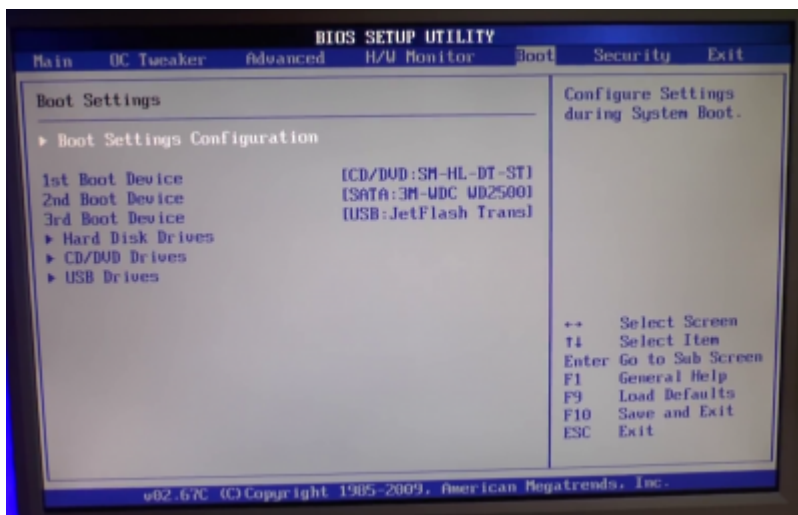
BIOS SETUP UTILITY

Main OC Tweaker Advanced H/W Monitor Boot Security Exit

Boot Settings

▶ Boot Settings Configuration

1st Boot Device [CD/DVD:SM-HL-DT-ST]
2nd Boot Device [SATA:3M-WDC WD2500]
3rd Boot Device [USB:JetFlash Trans]
▶ Hard Disk Drives
▶ CD/DVD Drives
▶ USB Drives

Configure Settings during System Boot.

↔ Select Screen
↑↓ Select Item
Enter Go to Sub Screen
F1 General Help
F9 Load Defaults
F10 Save and Exit
ESC Exit

v02.67C (C)Copyright 1985-2009, American Megatrends, Inc.